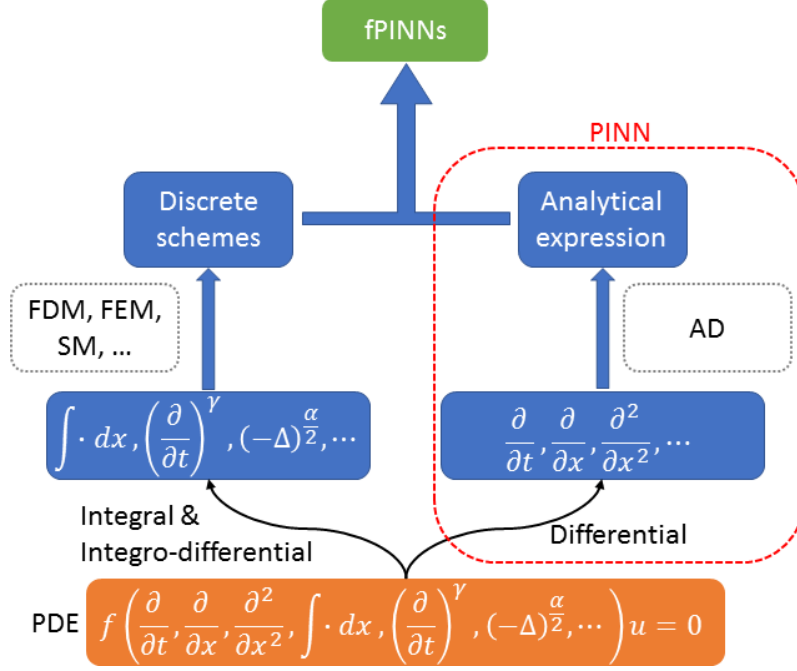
fPINNs

PINN

Discrete schemes

Analytical expression

FDM, FEM, SM, ...

AD

$\int \cdot \, dx, \left(\frac{\partial}{\partial t}\right)^{\gamma}, (-\Delta)^{\frac{\alpha}{2}}, \cdots$

$\frac{\partial}{\partial t}, \frac{\partial}{\partial x}, \frac{\partial^2}{\partial x^2}, \cdots$

Integral & Integro-differential

Differential

PDE

$f\left(\frac{\partial}{\partial t}, \frac{\partial}{\partial x}, \frac{\partial^2}{\partial x^2}, \int \cdot \, dx, \left(\frac{\partial}{\partial t}\right)^{\gamma}, (-\Delta)^{\frac{\alpha}{2}}, \cdots\right) u = 0$